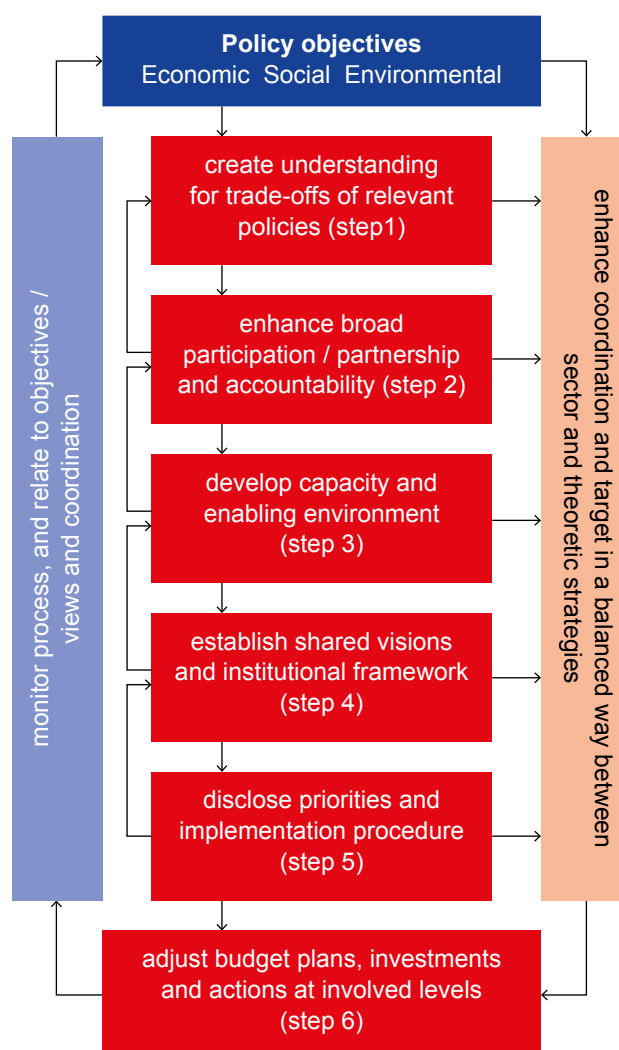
Policy objectives
Economic Social Environmental

monitor process, and relate to objectives / views and coordination

create understanding for trade-offs of relevant policies (step1)

enhance broad participation / partnership and accountability (step 2)

develop capacity and enabling environment (step 3)

establish shared visions and institutional framework (step 4)

disclose priorities and implementation procedure (step 5)

enhance coordination and target in a balanced way between sector and theoretic strategies

adjust budget plans, investments and actions at involved levels (step 6)